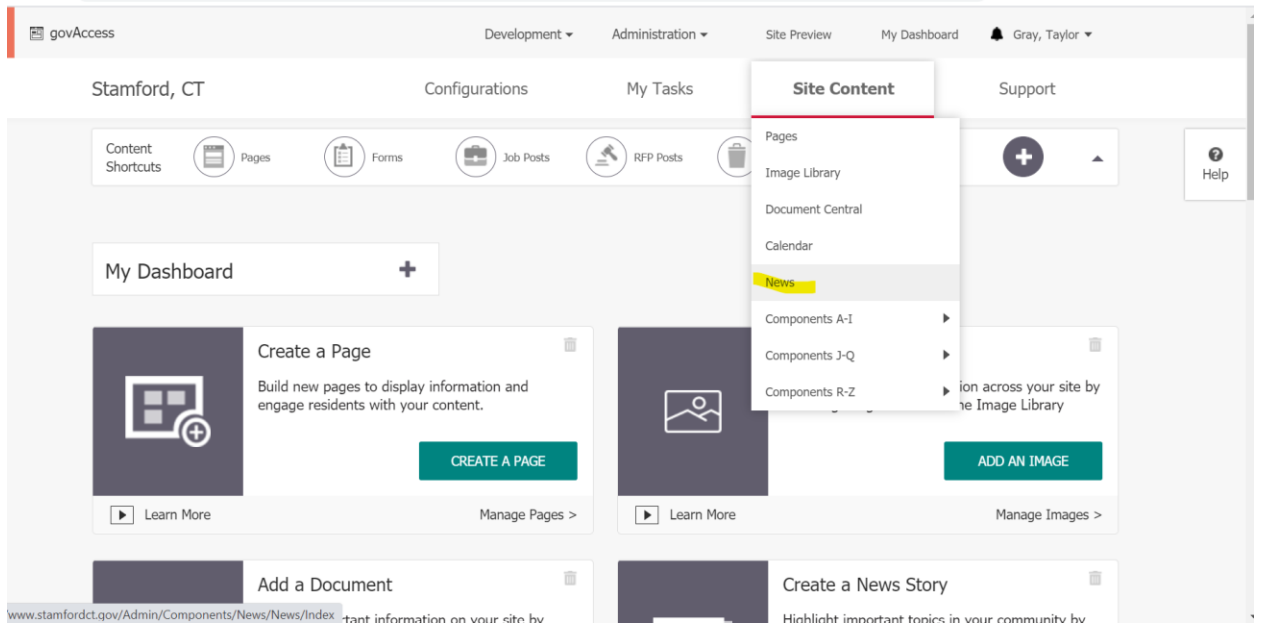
govAccess Development ▾ Administration ▾ Site Preview My Dashboard Gray, Taylor ▾

Stamford, CT Configurations My Tasks Site Content Support

Content Shortcuts Pages Forms Job Posts RFP Posts

Pages
Image Library
Document Central
Calendar
News
Components A-I
Components J-Q
Components R-Z

Help

My Dashboard +

Create a Page
Build new pages to display information and engage residents with your content.
CREATE A PAGE
Learn More Manage Pages >

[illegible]ion across your site by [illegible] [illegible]e Image Library
ADD AN IMAGE
Learn More Manage Images >

Add a Document
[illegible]rtant information on your site by

Create a News Story
Highlight important topics in your community by

www.stamfordct.gov/Admin/Components/News/News/Index